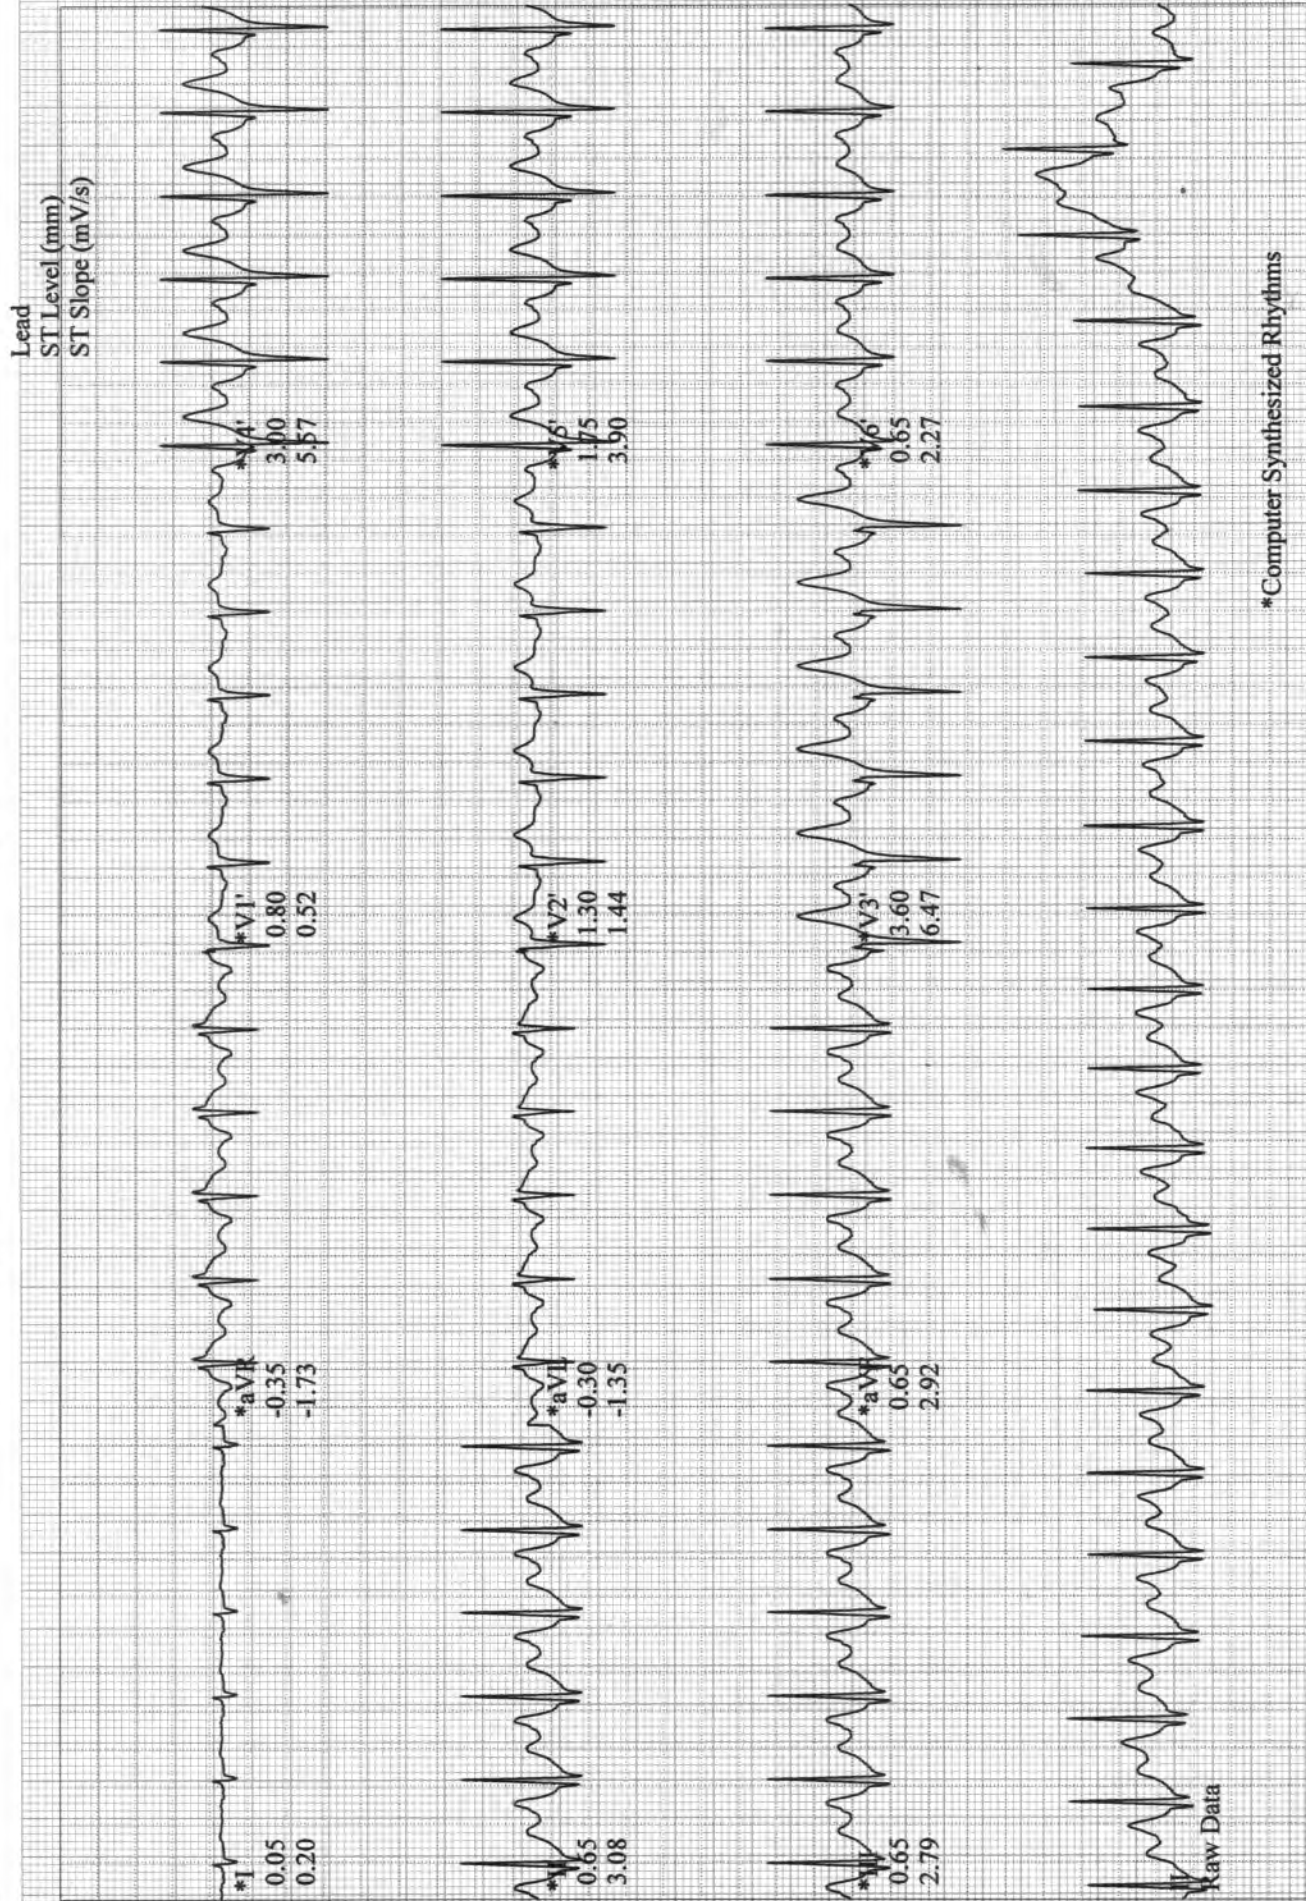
Lead
ST Level (mm)
ST Slope (mV/s)

*I
0.05
0.20

*aVR
-0.35
-1.73

*V1'
0.80
0.52

*V4'
3.00
5.57

*II
0.65
3.08

*aVL
-0.30
-1.35

*V2'
1.30
1.44

*V5'
1.75
3.90

*III
0.65
2.79

*aVF
0.65
2.92

*V3'
3.60
6.47

*V6'
0.65
2.27

Raw Data

*Computer Synthesized Rhythms